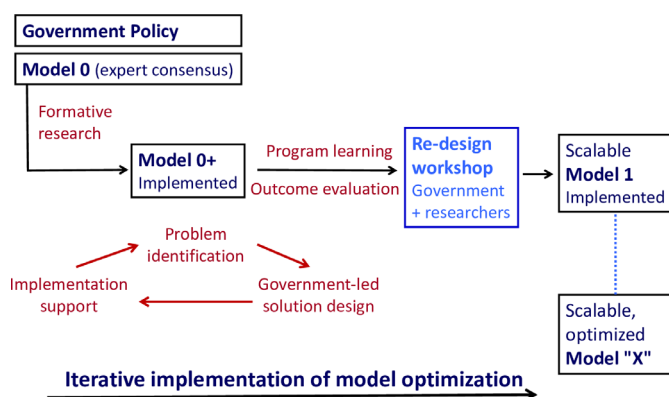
Government Policy

Model 0 (expert consensus)

Formative research

Model 0+
Implemented

Program learning

Outcome evaluation

Re-design workshop
Government + researchers

Scalable
Model 1
Implemented

Problem identification

Implementation support

Government-led solution design

Scalable, optimized
Model "X"

Iterative implementation of model optimization